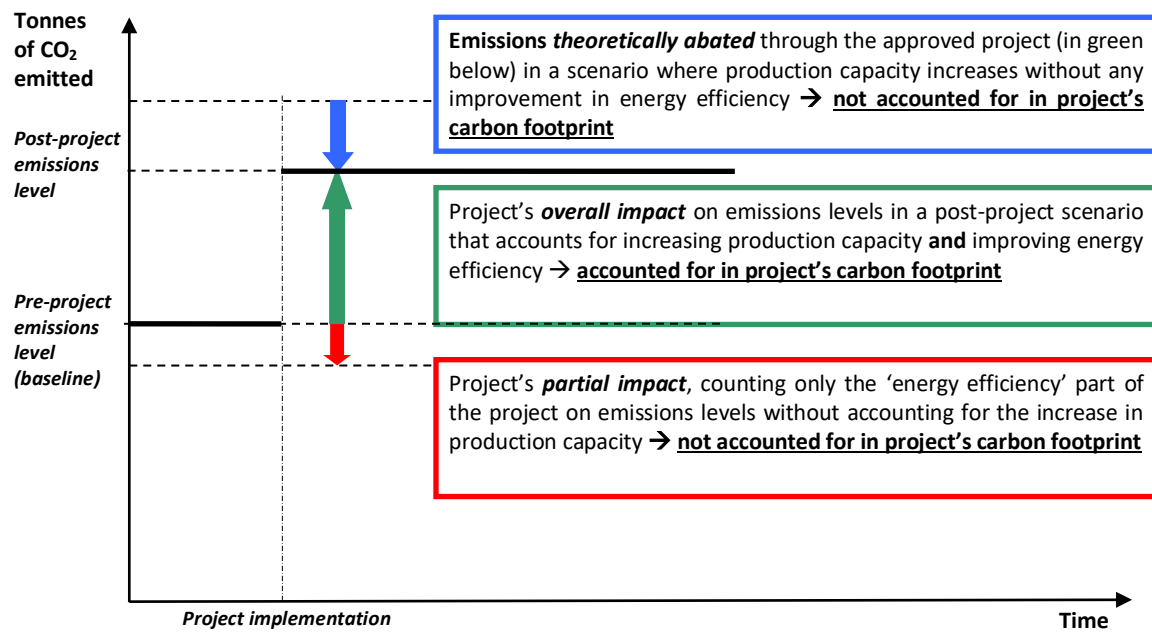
Tonnes of $CO_2$ emitted

Post-project emissions level

Pre-project emissions level (baseline)

Emissions theoretically abated through the approved project (in green below) in a scenario where production capacity increases without any improvement in energy efficiency → not accounted for in project's carbon footprint

Project's overall impact on emissions levels in a post-project scenario that accounts for increasing production capacity and improving energy efficiency → accounted for in project's carbon footprint

Project's partial impact, counting only the 'energy efficiency' part of the project on emissions levels without accounting for the increase in production capacity → not accounted for in project's carbon footprint

Project implementation

Time